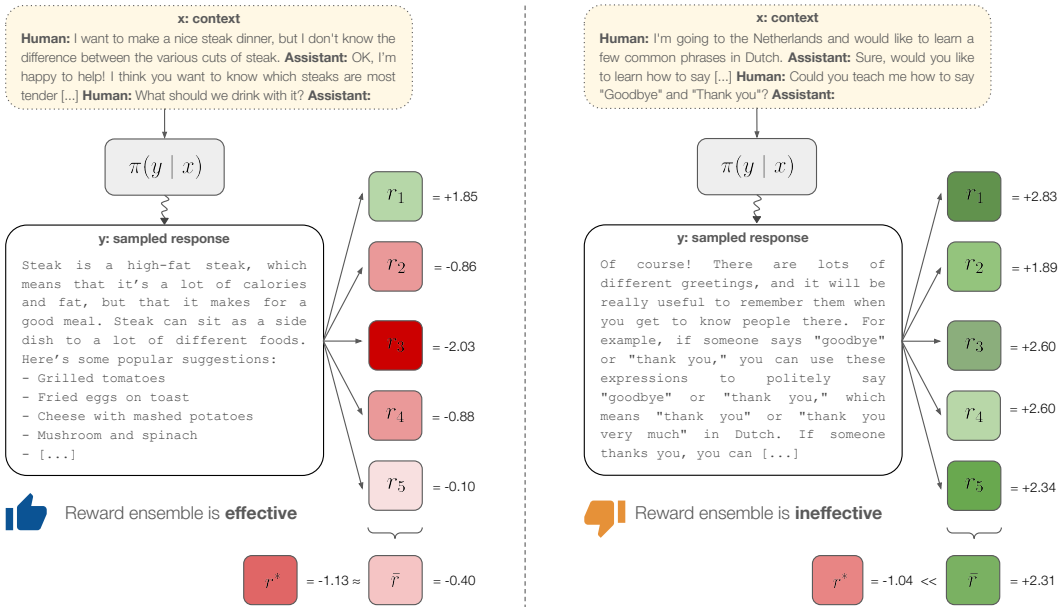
x: context

**Human:** I want to make a nice steak dinner, but I don't know the difference between the various cuts of steak. **Assistant:** OK, I'm happy to help! I think you want to know which steaks are most tender [...] **Human:** What should we drink with it? **Assistant:**

$\pi(y \mid x)$

y: sampled response

Steak is a high-fat steak, which means that it's a lot of calories and fat, but that it makes for a good meal. Steak can sit as a side dish to a lot of different foods. Here's some popular suggestions:
- Grilled tomatoes
- Fried eggs on toast
- Cheese with mashed potatoes
- Mushroom and spinach
- [...]

$r_1$ = +1.85
$r_2$ = -0.86
$r_3$ = -2.03
$r_4$ = -0.88
$r_5$ = -0.10

Reward ensemble is **effective**

$r^*$ = -1.13 ≈ $\bar{r}$ = -0.40

x: context

**Human:** I'm going to the Netherlands and would like to learn a few common phrases in Dutch. **Assistant:** Sure, would you like to learn how to say [...] **Human:** Could you teach me how to say "Goodbye" and "Thank you"? **Assistant:**

$\pi(y \mid x)$

y: sampled response

Of course! There are lots of different greetings, and it will be really useful to remember them when you get to know people there. For example, if someone says "goodbye" or "thank you," you can use these expressions to politely say "goodbye" or "thank you," which means "thank you" or "thank you very much" in Dutch. If someone thanks you, you can [...]

$r_1$ = +2.83
$r_2$ = +1.89
$r_3$ = +2.60
$r_4$ = +2.60
$r_5$ = +2.34

Reward ensemble is **ineffective**

$r^*$ = -1.04 << $\bar{r}$ = +2.31